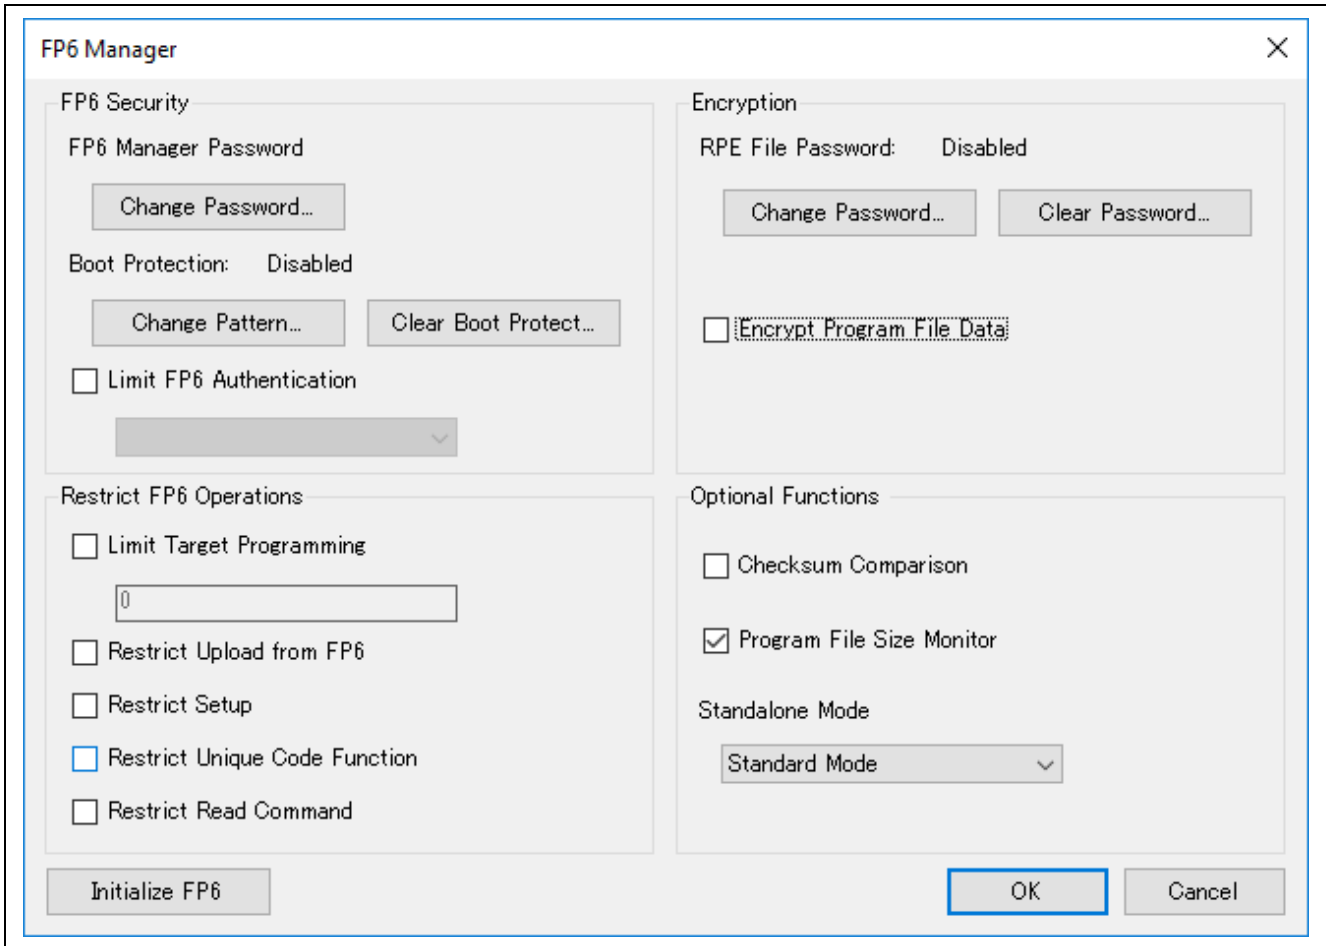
FP6 Manager

FP6 Security

FP6 Manager Password

Change Password...

Boot Protection: Disabled

Change Pattern...

Clear Boot Protect...

Limit FP6 Authentication

Encryption

RPE File Password: Disabled

Change Password...

Clear Password...

Encrypt Program File Data

Restrict FP6 Operations

Limit Target Programming

0

Restrict Upload from FP6

Restrict Setup

Restrict Unique Code Function

Restrict Read Command

Optional Functions

Checksum Comparison

Program File Size Monitor

Standalone Mode

Standard Mode

Initialize FP6

OK

Cancel